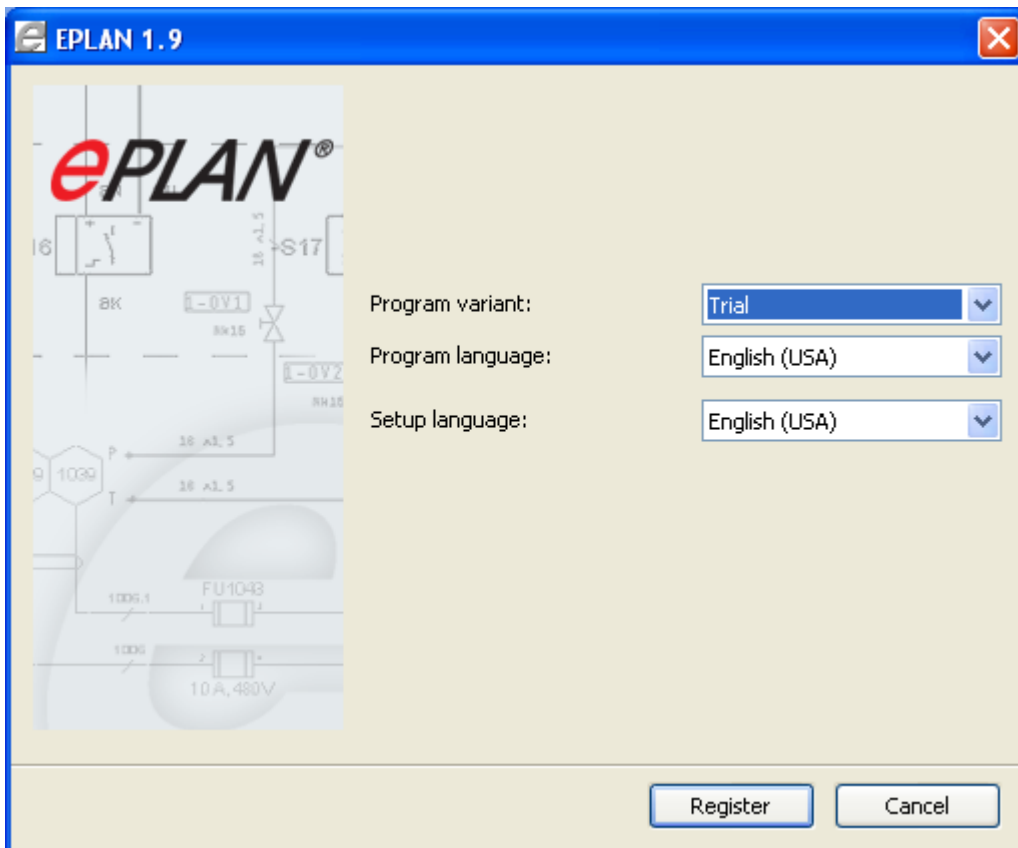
EPLAN 1.9

ePLAN®

16 8K S17 8K 1-0V1 8K16 1-0V2 8K16 P 18 A1.5 9 1039 T 18 A1.5 FU1043 1006.1 1006 10 A, 480V

Program variant: Trial

Program language: English (USA)

Setup language: English (USA)

Register Cancel